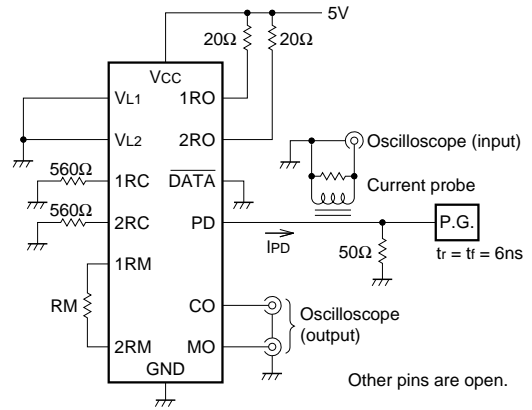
5V

20Ω

20Ω

VCC

VL1

1RO

VL2

2RO

Oscilloscope (input)

560Ω

1RC

$\overline{DATA}$

Current probe

560Ω

2RC

PD

IPD

50Ω

P.G.

tr = tf = 6ns

1RM

RM

CO

Oscilloscope (output)

2RM

MO

GND

Other pins are open.